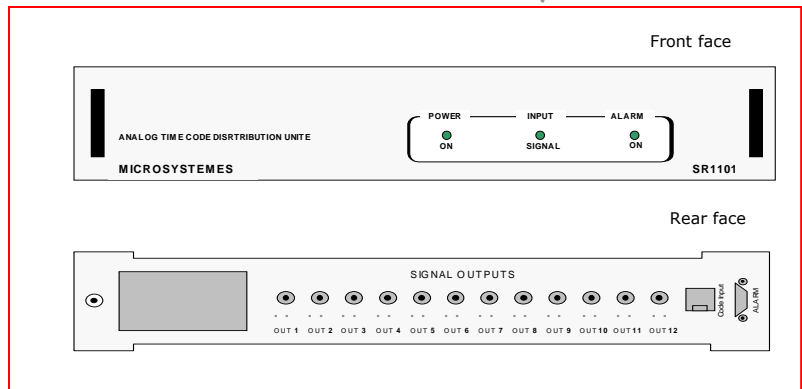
Front face

ANALOG TIME CODE DISRTRIBUTION UNITE

POWER
ON

INPUT
SIGNAL

ALARM
ON

MICROSYSTEMES

SR1101

Rear face

SIGNAL OUTPUTS

OUT 1 OUT 2 OUT 3 OUT 4 OUT 5 OUT 6 OUT 7 OUT 8 OUT 9 OUT 10 OUT 11 OUT 12

Code input

ALARM